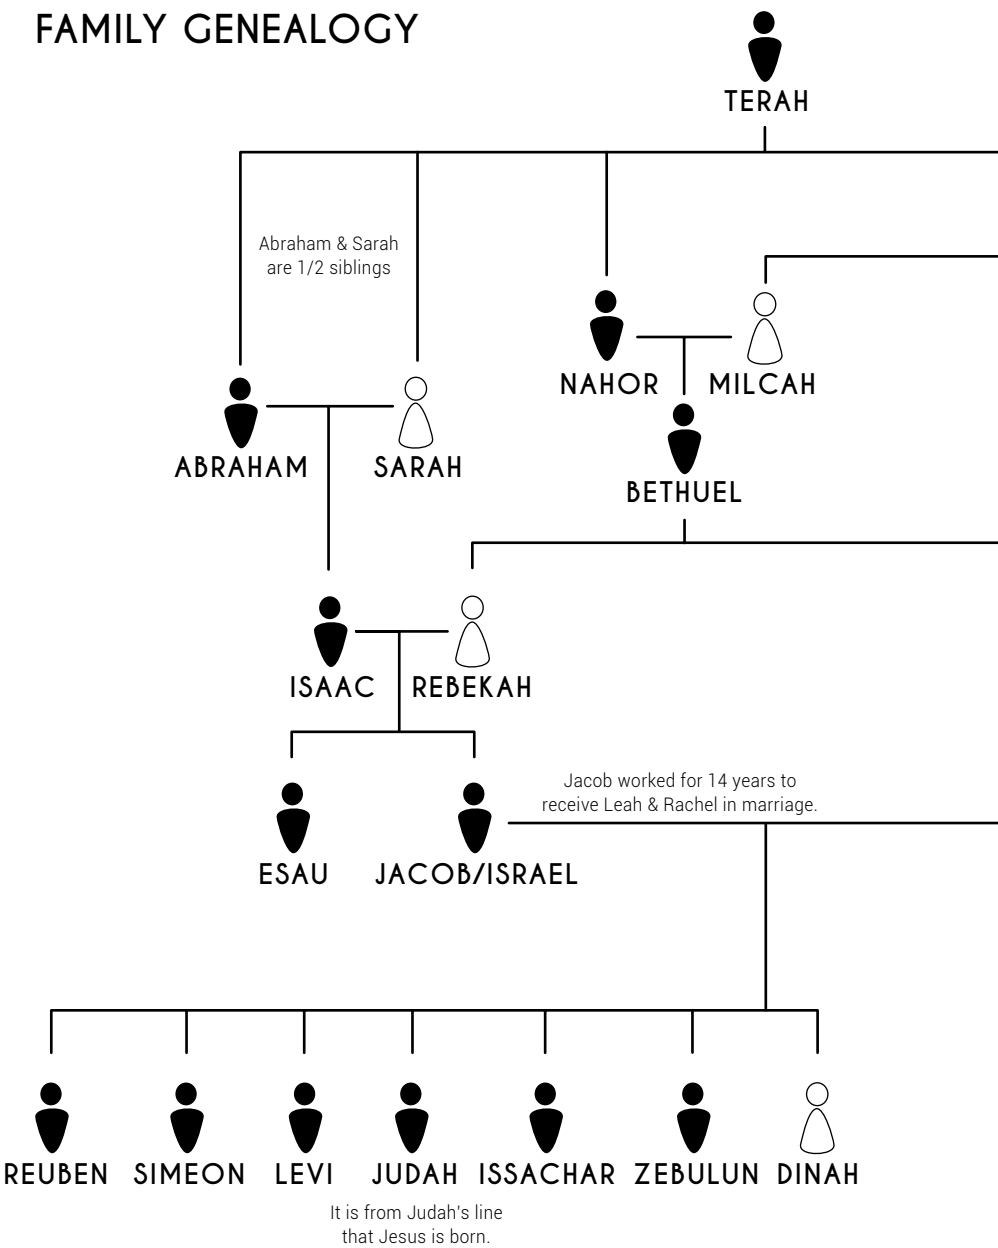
FAMILY GENEALOGY

TERAH

Abraham & Sarah are 1/2 siblings

NAHOR

MILCAH

ABRAHAM

SARAH

BETHUEL

ISAAC

REBEKAH

Jacob worked for 14 years to receive Leah & Rachel in marriage.

ESAU

JACOB/ISRAEL

REUBEN

SIMEON

LEVI

JUDAH

ISSACHAR

ZEBULUN

DINAH

It is from Judah's line that Jesus is born.